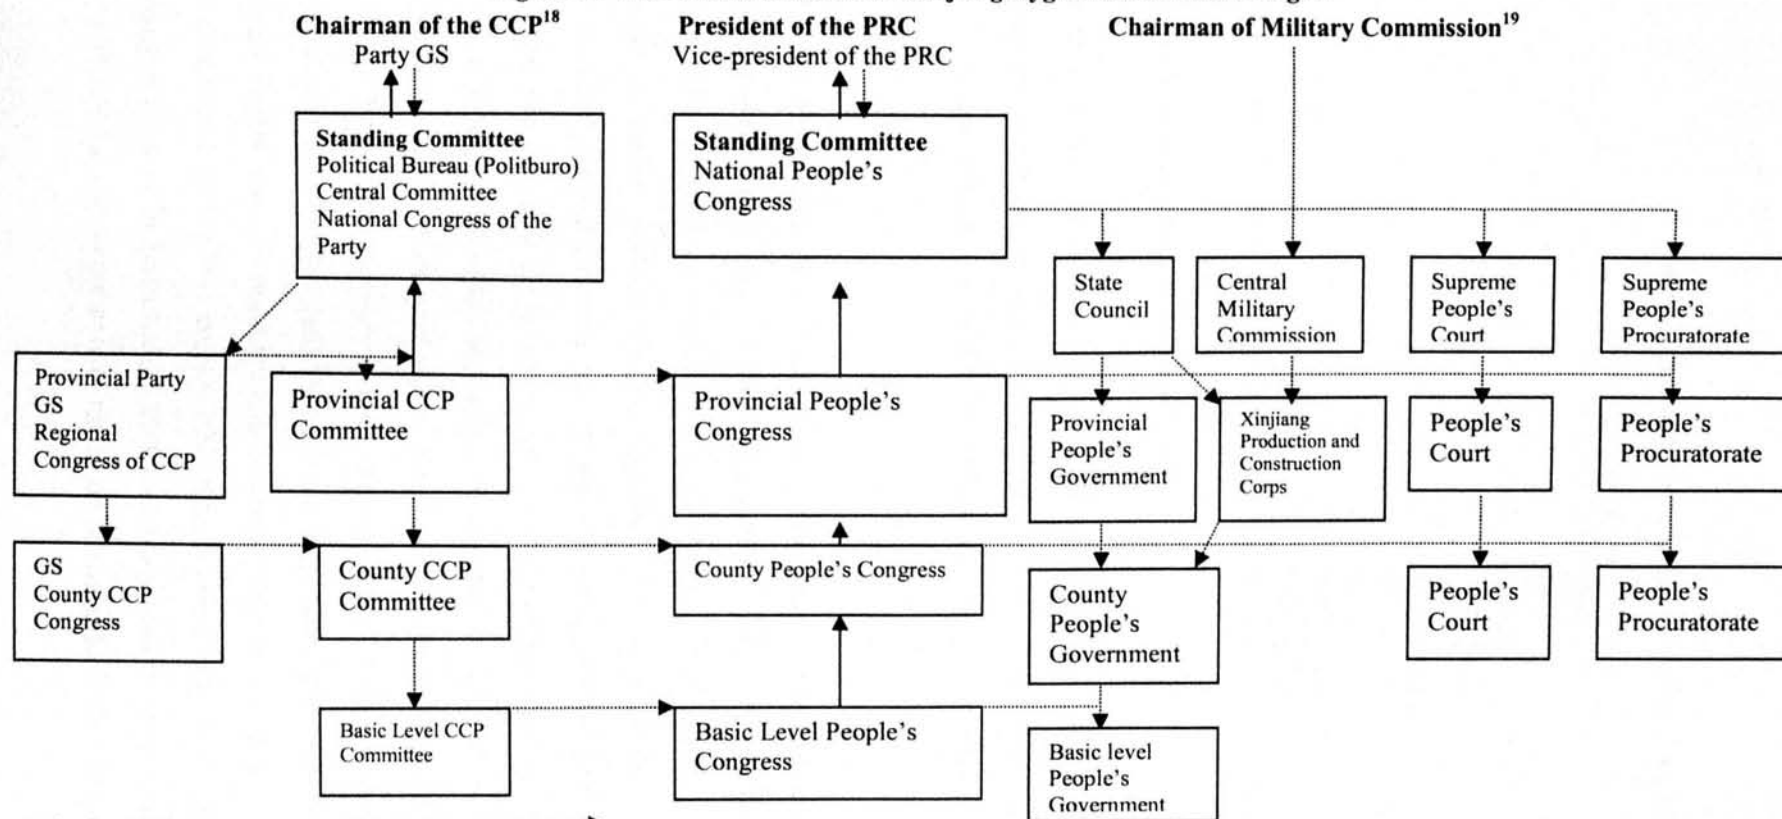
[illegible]

Chairman of the CCP$^{18}$
Party GS

President of the PRC
Vice-president of the PRC

Chairman of Military Commission$^{19}$

Standing Committee
Political Bureau (Politburo)
Central Committee
National Congress of the Party

Standing Committee
National People's Congress

State Council

Central Military Commission

Supreme People's Court

Supreme People's Procuratorate

Provincial Party GS
Regional Congress of CCP

Provincial CCP Committee

Provincial People's Congress

Provincial People's Government

Xinjiang Production and Construction Corps

People's Court

People's Procuratorate

GS
County CCP Congress

County CCP Committee

County People's Congress

County People's Government

People's Court

People's Procuratorate

Basic Level CCP Committee

Basic Level People's Congress

Basic level People's Government